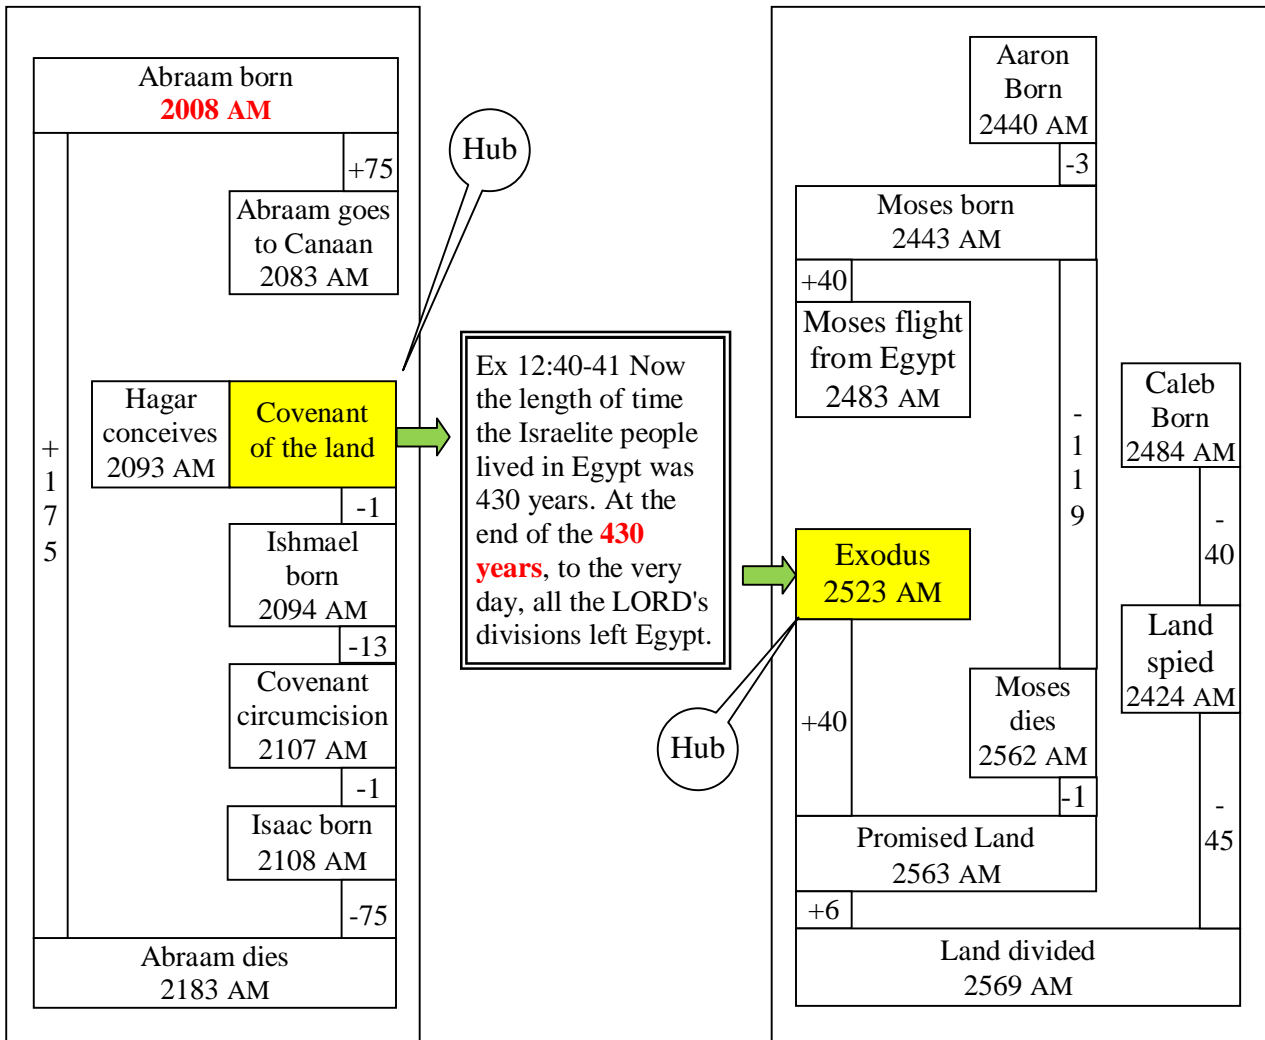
Abraam born
2008 AM

+75

Abraam goes to Canaan
2083 AM

Hub

+
1
7
5

Hagar conceives
2093 AM

Covenant of the land

-1

Ishmael born
2094 AM

-13

Covenant circumcision
2107 AM

-1

Isaac born
2108 AM

-75

Abraam dies
2183 AM

Ex 12:40-41 Now the length of time the Israelite people lived in Egypt was 430 years. At the end of the 430 years, to the very day, all the LORD's divisions left Egypt.

Aaron Born
2440 AM

-3

Moses born
2443 AM

+40

Moses flight from Egypt
2483 AM

-
1
1
9

Caleb Born
2484 AM

-
40

Exodus
2523 AM

Land spied
2424 AM

Hub

+40

Moses dies
2562 AM

-1

-
45

Promised Land
2563 AM

+6

Land divided
2569 AM